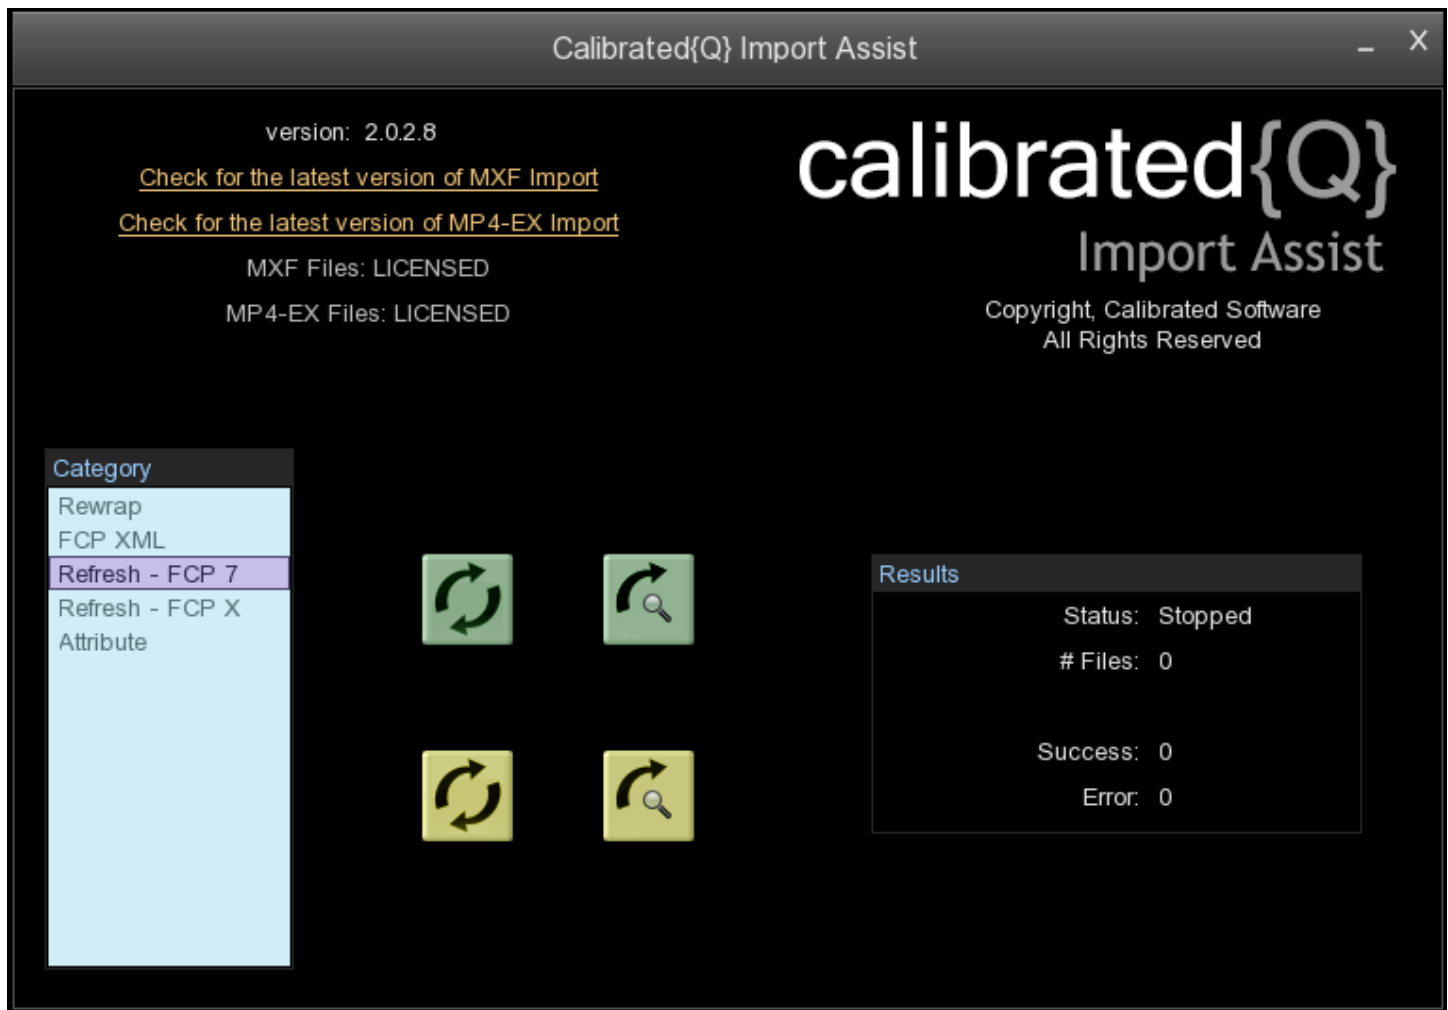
Calibrated{Q} Import Assist

_ X

version: 2.0.2.8

Check for the latest version of MXF Import

Check for the latest version of MP4-EX Import

MXF Files: LICENSED

MP4-EX Files: LICENSED

calibrated{Q}

Import Assist

Copyright, Calibrated Software
All Rights Reserved

Category

Rewrap
FCP XML
Refresh - FCP 7
Refresh - FCP X
Attribute

Results

Status: Stopped

# Files: 0

Success: 0

Error: 0